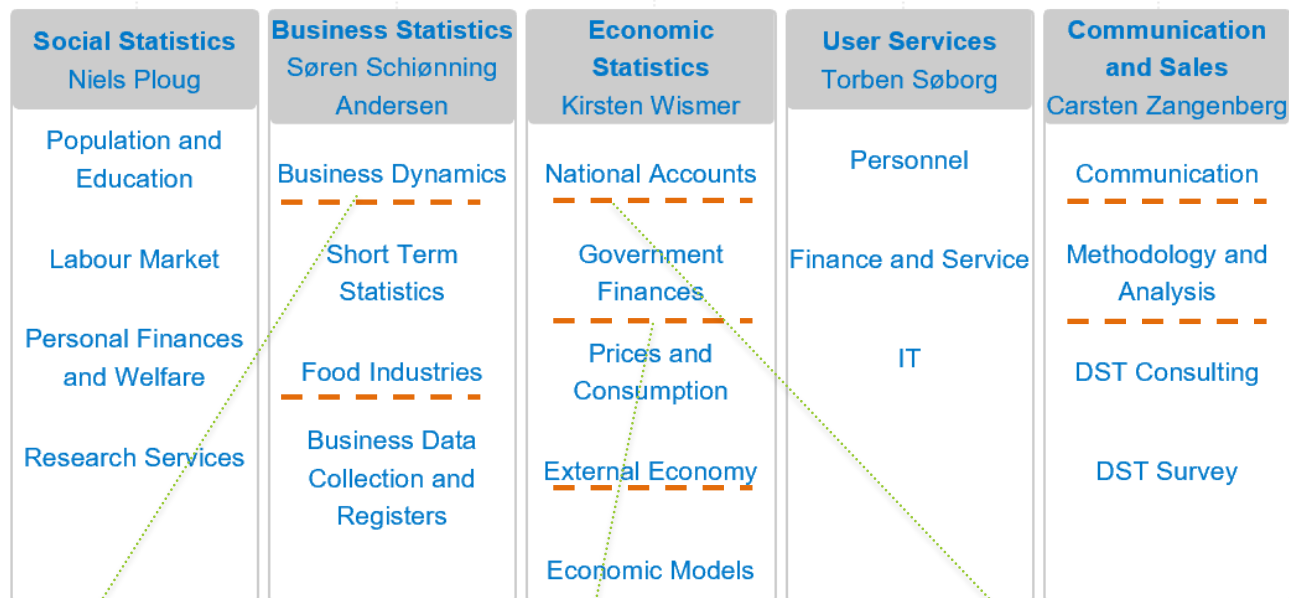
Social Statistics
Niels Ploug

Population and Education

Labour Market

Personal Finances and Welfare

Research Services

Business Statistics
Søren Schiønning Andersen

Business Dynamics

Short Term Statistics

Food Industries

Business Data Collection and Registers

Economic Statistics
Kirsten Wismer

National Accounts

Government Finances

Prices and Consumption

External Economy

Economic Models

User Services
Torben Søborg

Personnel

Finance and Service

IT

Communication and Sales
Carsten Zangenberg

Communication

Methodology and Analysis

DST Consulting

DST Survey